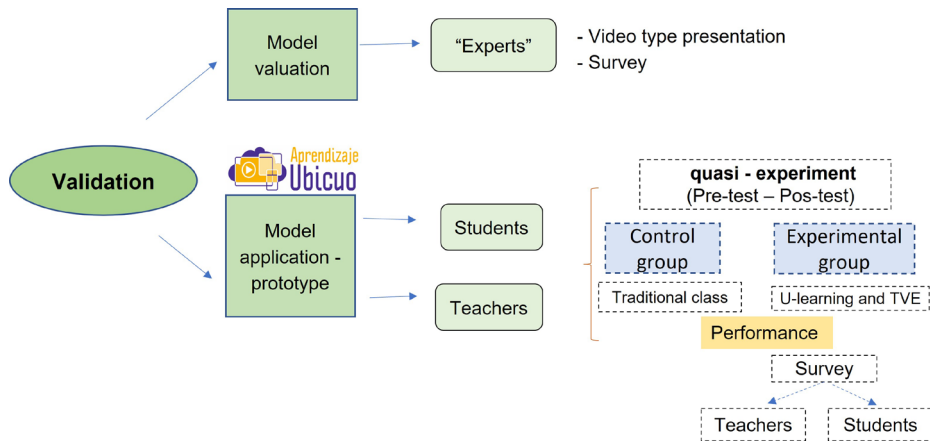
Validation

Model valuation

"Experts"

- Video type presentation
- Survey

Aprendizaje Ubicuo

Model application - prototype

Students

Teachers

quasi - experiment
(Pre-test – Pos-test)

Control group

Experimental group

Traditional class

U-learning and TVE

Performance

Survey

Teachers

Students